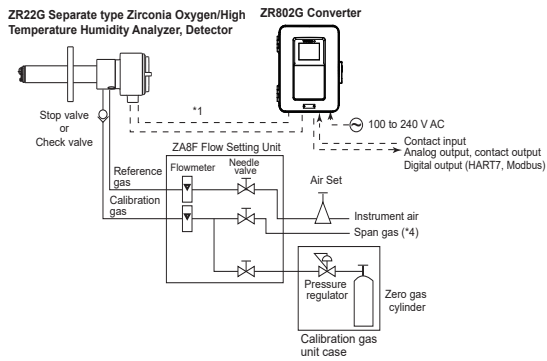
ZR22G Separate type Zirconia Oxygen/High Temperature Humidity Analyzer, Detector

ZR802G Converter

*1

Stop valve or Check valve

100 to 240 V AC

Contact input
Analog output, contact output
Digital output (HART7, Modbus)

ZA8F Flow Setting Unit

Flowmeter

Needle valve

Reference gas

Calibration gas

Air Set

Instrument air

Span gas (*4)

Pressure regulator

Zero gas cylinder

Calibration gas unit case